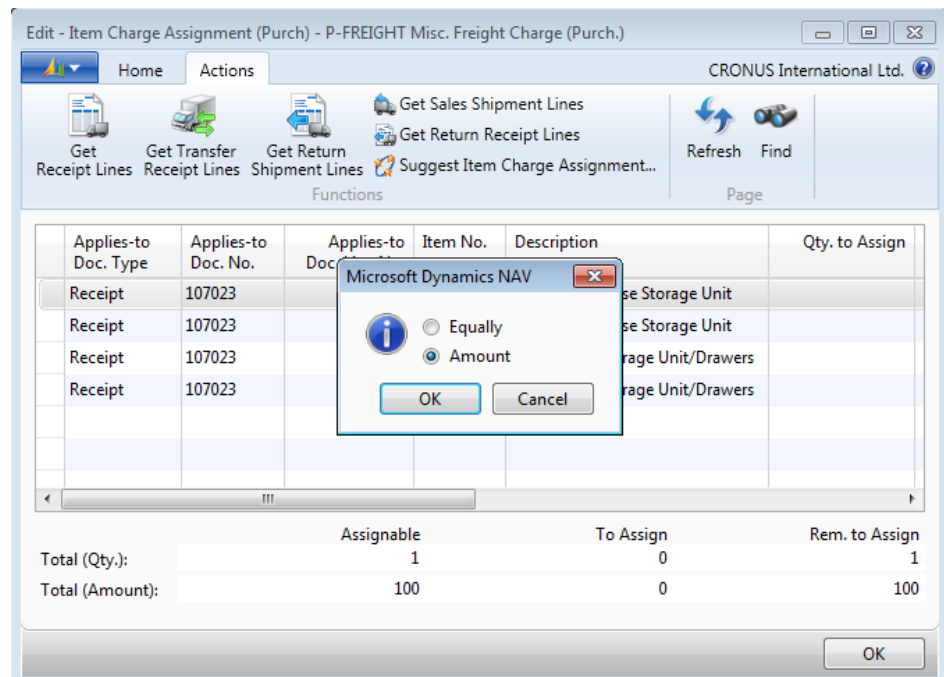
Edit - Item Charge Assignment (Purch) - P-FREIGHT Misc. Freight Charge (Purch.)

Home Actions CRONUS International Ltd.

Get Receipt Lines
Get Transfer Receipt Lines
Get Return Shipment Lines
Get Sales Shipment Lines
Get Return Receipt Lines
Suggest Item Charge Assignment...
Functions
Refresh
Find
Page

| Applies-to Doc. Type | Applies-to Doc. No. | Applies-to Doc. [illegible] | Item No. | Description | Qty. to Assign |
|---|---|---|---|---|---|
| Receipt | 107023 | | | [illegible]se Storage Unit | |
| Receipt | 107023 | | | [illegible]se Storage Unit | |
| Receipt | 107023 | | | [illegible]rage Unit/Drawers | |
| Receipt | 107023 | | | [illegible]rage Unit/Drawers | |

Microsoft Dynamics NAV
Equally
Amount
OK Cancel

| | Assignable | To Assign | Rem. to Assign |
|---|---|---|---|
| Total (Qty.): | 1 | 0 | 1 |
| Total (Amount): | 100 | 0 | 100 |

OK